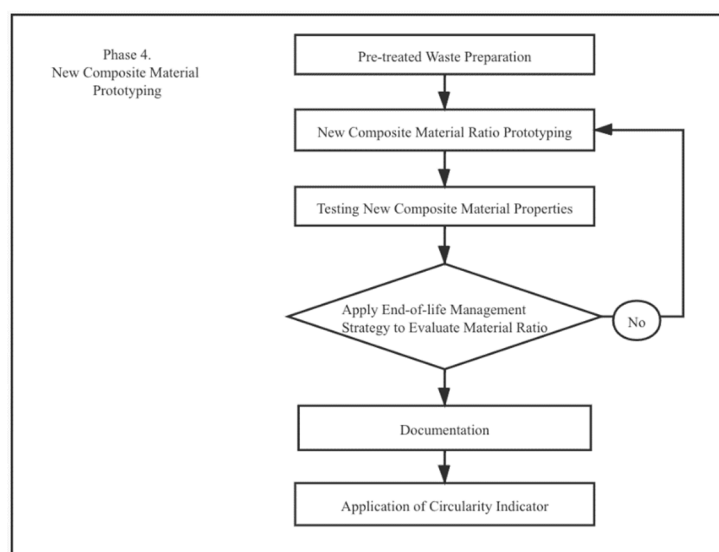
Phase 4.
New Composite Material Prototyping

Pre-treated Waste Preparation

New Composite Material Ratio Prototyping

Testing New Composite Material Properties

Apply End-of-life Management Strategy to Evaluate Material Ratio

No

Documentation

Application of Circularity Indicator